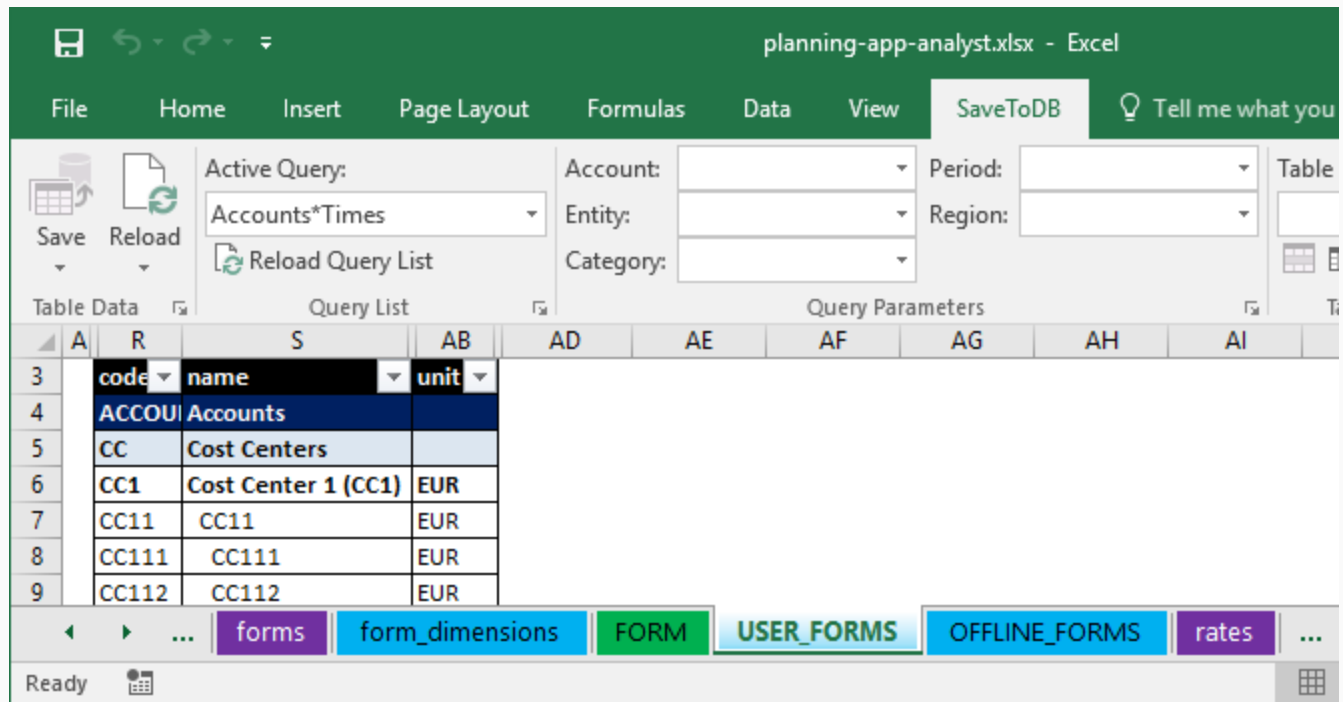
planning-app-analyst.xlsx - Excel

File Home Insert Page Layout Formulas Data View SaveToDB Tell me what you

Save Reload
Table Data

Active Query:
Accounts*Times
Reload Query List
Query List

Account:
Entity:
Category:
Period:
Region:
Query Parameters

Table

| | A | R | S | AB | AD | AE | AF | AG | AH | AI |
|---|---|---|---|---|---|---|---|---|---|---|
| 3 | | code | name | unit | | | | | | |
| 4 | | ACCOU | Accounts | | | | | | | |
| 5 | | CC | Cost Centers | | | | | | | |
| 6 | | CC1 | Cost Center 1 (CC1) | EUR | | | | | | |
| 7 | | CC11 | CC11 | EUR | | | | | | |
| 8 | | CC111 | CC111 | EUR | | | | | | |
| 9 | | CC112 | CC112 | EUR | | | | | | |

... forms form_dimensions FORM USER_FORMS OFFLINE_FORMS rates ...

Ready